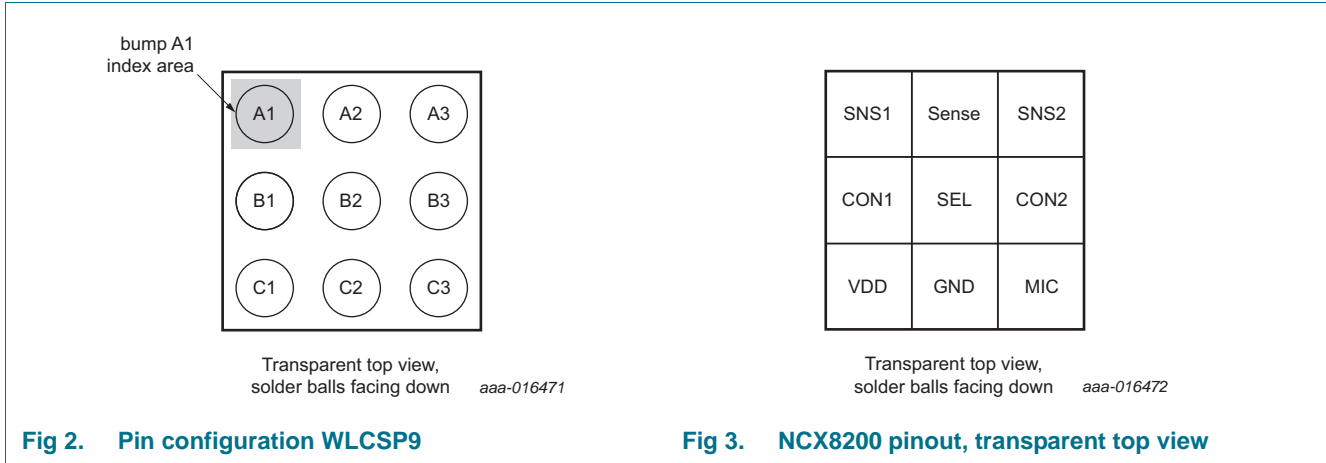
bump A1 index area

A1 A2 A3

B1 B2 B3

C1 C2 C3

Transparent top view, solder balls facing down

aaa-016471

Fig 2. Pin configuration WLCSP9

| SNS1 | Sense | SNS2 |
|---|---|---|
| CON1 | SEL | CON2 |
| VDD | GND | MIC |

Transparent top view, solder balls facing down

aaa-016472

Fig 3. NCX8200 pinout, transparent top view